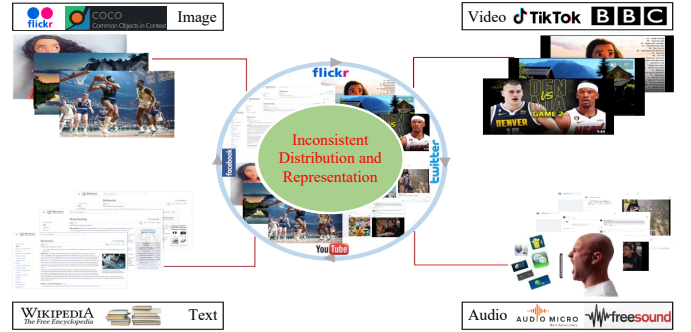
flickr COCO Common Objects in Context Image

Video TikTok BBC

flickr

Inconsistent Distribution and Representation

facebook

twitter

YouTube

DENVER

GAME 2

WIKIPEDIA The Free Encyclopedia Text

Audio AUDIO MICRO freesound